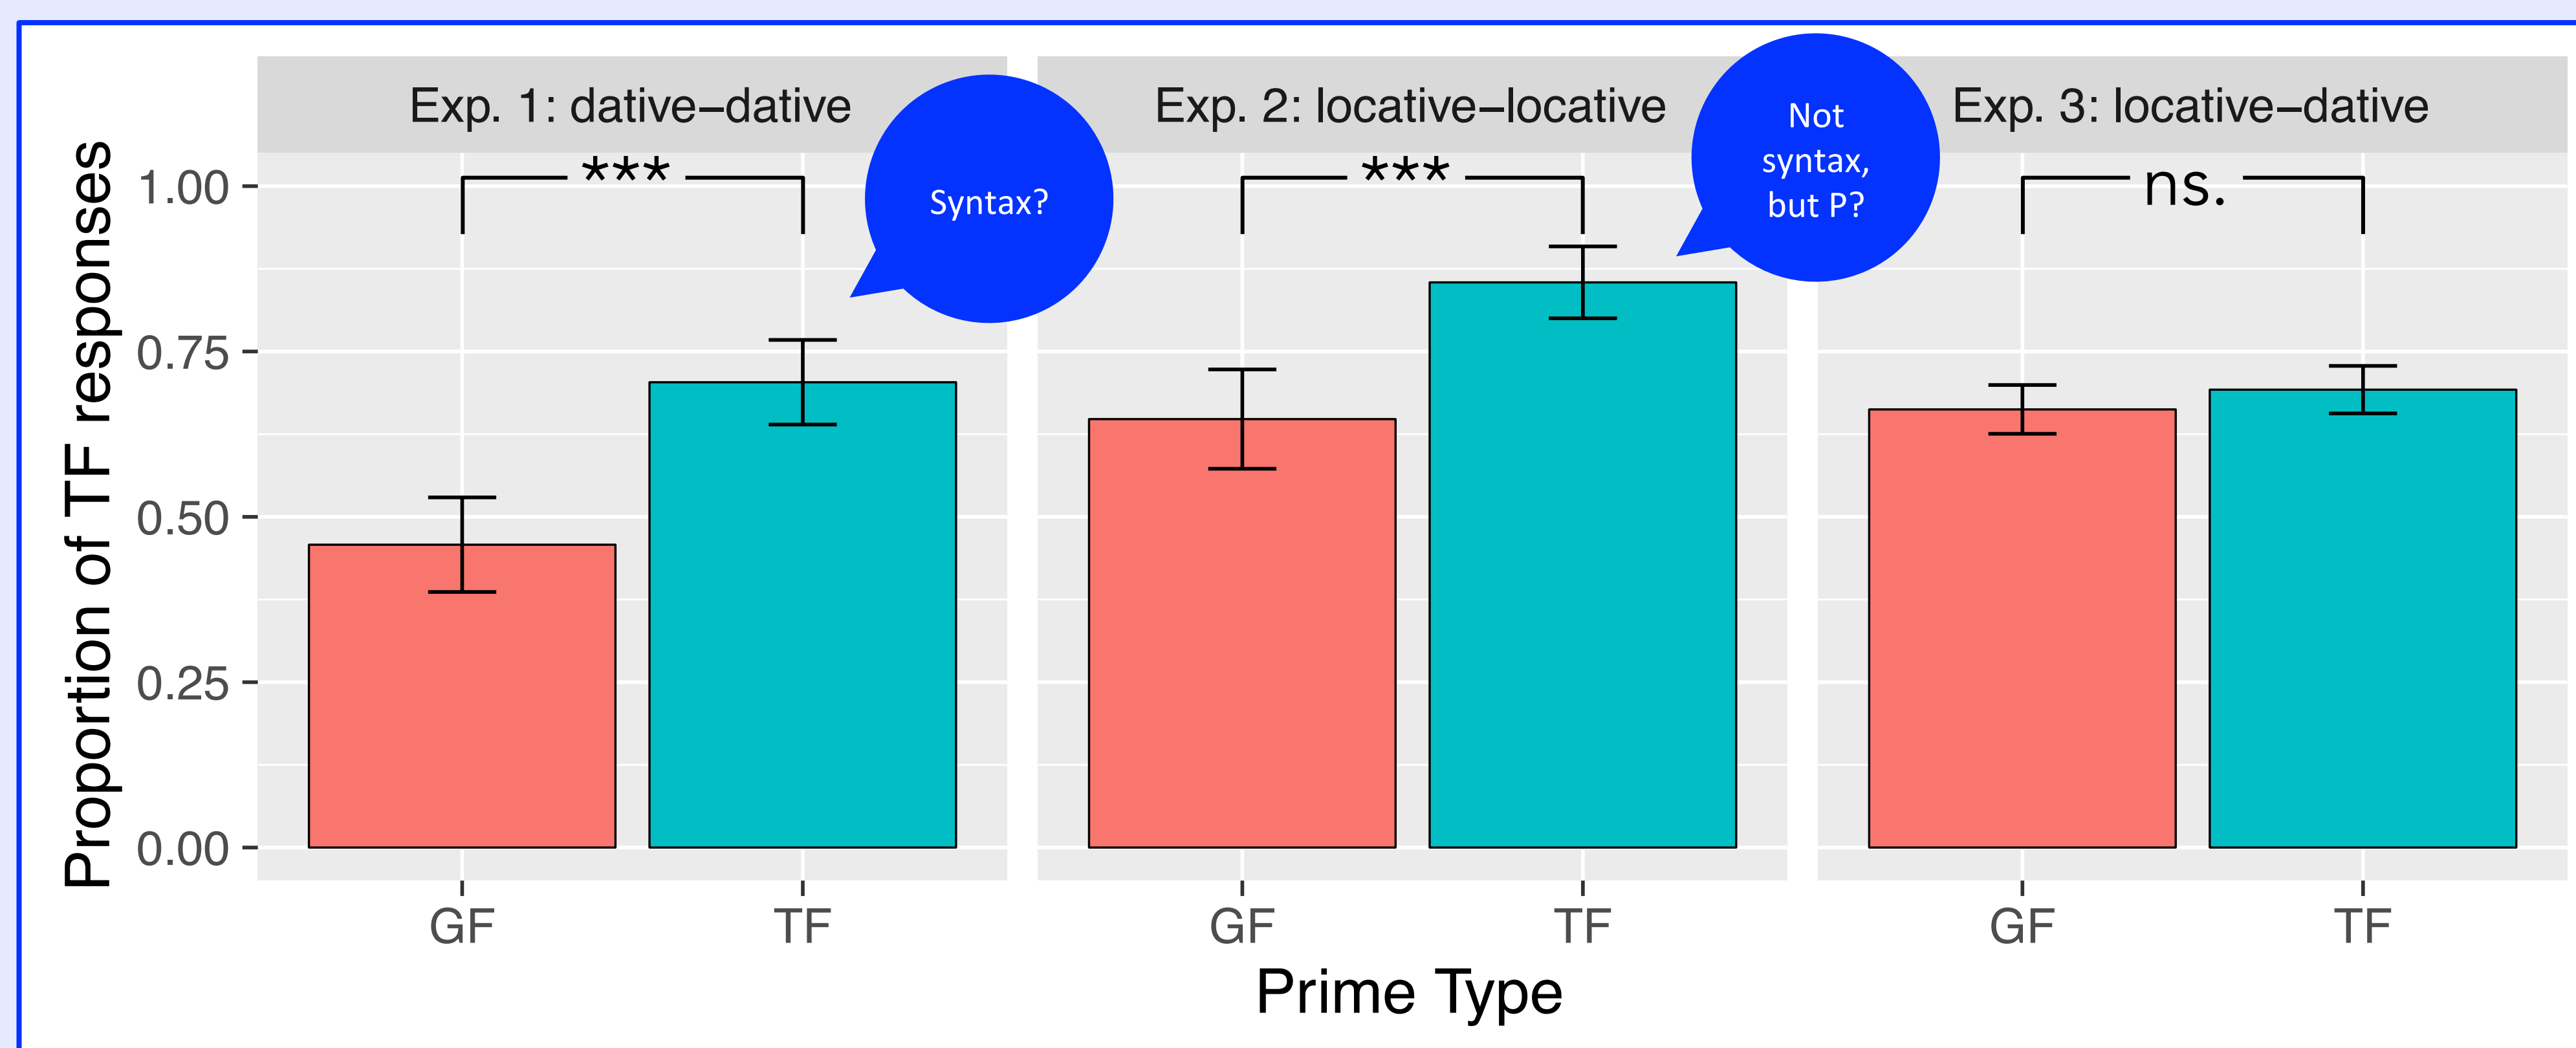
Exp. 1: dative–dative

Exp. 2: locative–locative

Exp. 3: locative–dative

Proportion of TF responses

1.00
0.75
0.50
0.25
0.00

***

Syntax?

***

Not syntax, but P?

ns.

GF TF GF TF GF TF

Prime Type